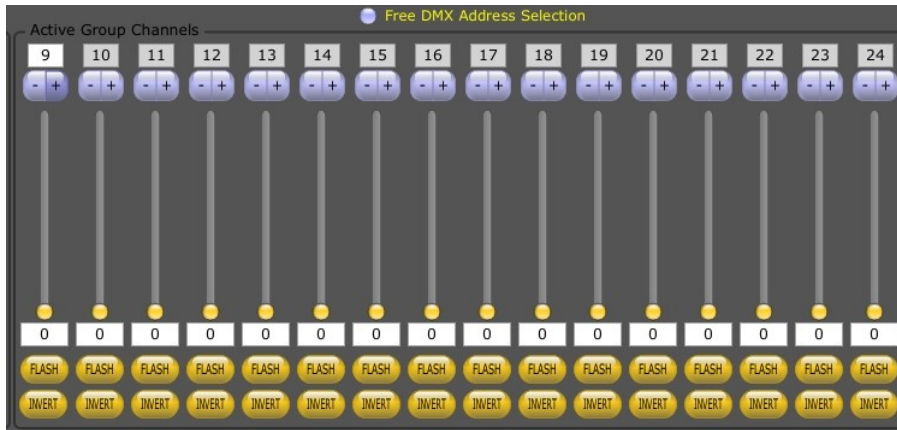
Free DMX Address Selection

Active Group Channels

| 9 | 10 | 11 | 12 | 13 | 14 | 15 | 16 | 17 | 18 | 19 | 20 | 21 | 22 | 23 | 24 |
|---|---|---|---|---|---|---|---|---|---|---|---|---|---|---|---|
| - + | - + | - + | - + | - + | - + | - + | - + | - + | - + | - + | - + | - + | - + | - + | - + |
| 0 | 0 | 0 | 0 | 0 | 0 | 0 | 0 | 0 | 0 | 0 | 0 | 0 | 0 | 0 | 0 |
| FLASH | FLASH | FLASH | FLASH | FLASH | FLASH | FLASH | FLASH | FLASH | FLASH | FLASH | FLASH | FLASH | FLASH | FLASH | FLASH |
| INVERT | INVERT | INVERT | INVERT | INVERT | INVERT | INVERT | INVERT | INVERT | INVERT | INVERT | INVERT | INVERT | INVERT | INVERT | INVERT |